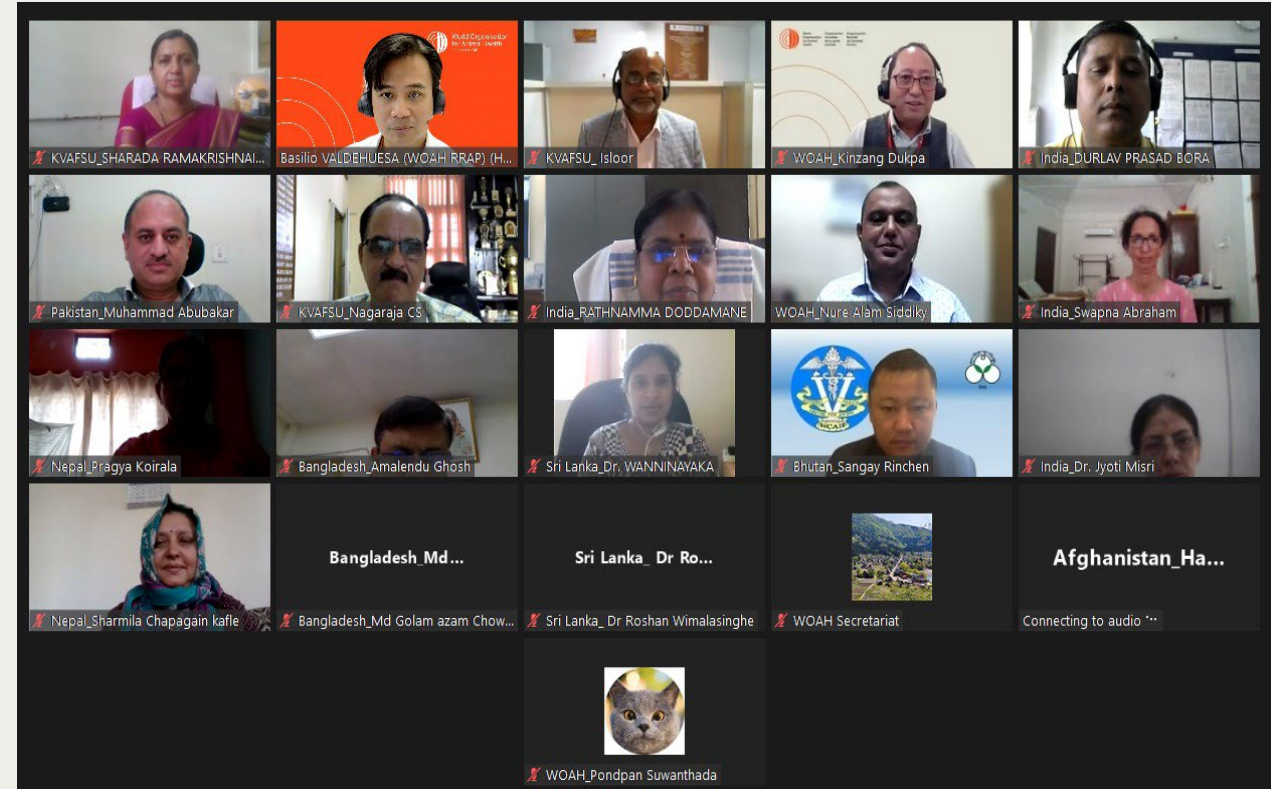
KVAFSU_SHARADA RAMAKRISHNAI...

World Organisation for Animal Health

Basilio VALDEHUESA (WOAH RRAP) (H...

KVAFSU_ Isloor

WOAH_Kinzang Dukpa

India_DURLAV PRASAD BORA

Pakistan_Muhammad Abubakar

KVAFSU_Nagaraja CS

India_RATHNAMMA DODDAMANE

WOAH_Nure Alam Siddiky

India_Swapna Abraham

Nepal_Pragya Koirala

Bangladesh_Amalendu Ghosh

Sri Lanka_Dr. WANNINAYAKA

Bhutan_Sangay Rinchen

India_Dr. Jyoti Misri

Nepal_Sharmila Chapagain kafle

Bangladesh_Md...

Bangladesh_Md Golam azam Chow...

Sri Lanka_ Dr Ro...

Sri Lanka_ Dr Roshan Wimalasinghe

WOAH Secretariat

Afghanistan_Ha...

Connecting to audio

WOAH_Pondpan Suwanthada